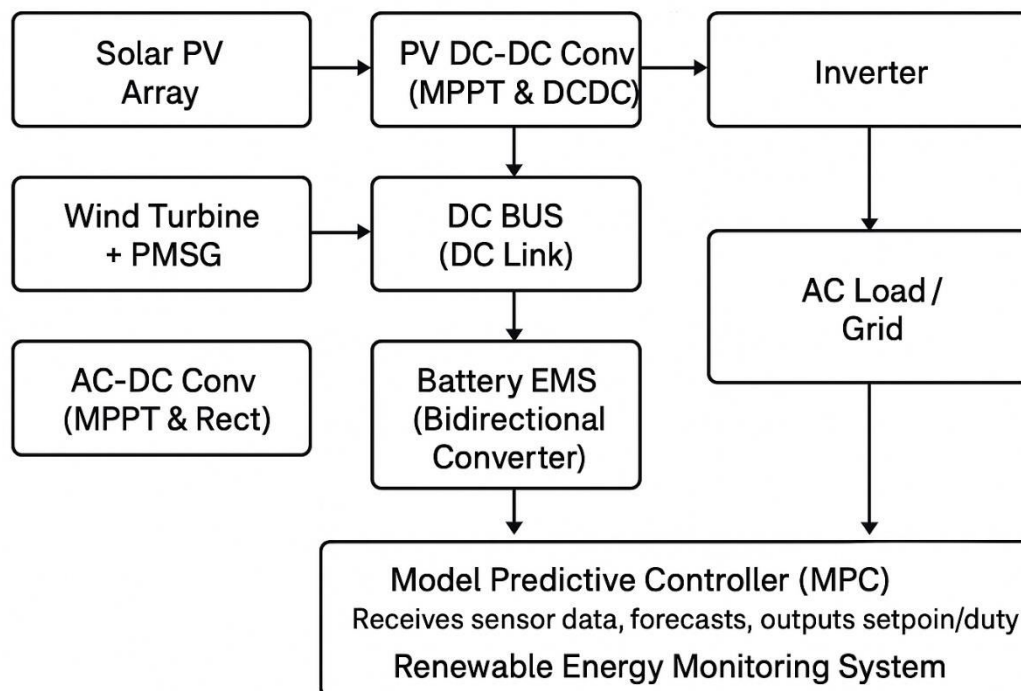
Solar PV Array

PV DC-DC Conv (MPPT & DCDC)

Inverter

Wind Turbine + PMSG

DC BUS (DC Link)

AC Load / Grid

AC-DC Conv (MPPT & Rect)

Battery EMS (Bidirectional Converter)

Model Predictive Controller (MPC)
Receives sensor data, forecasts, outputs setpoin/duty
Renewable Energy Monitoring System